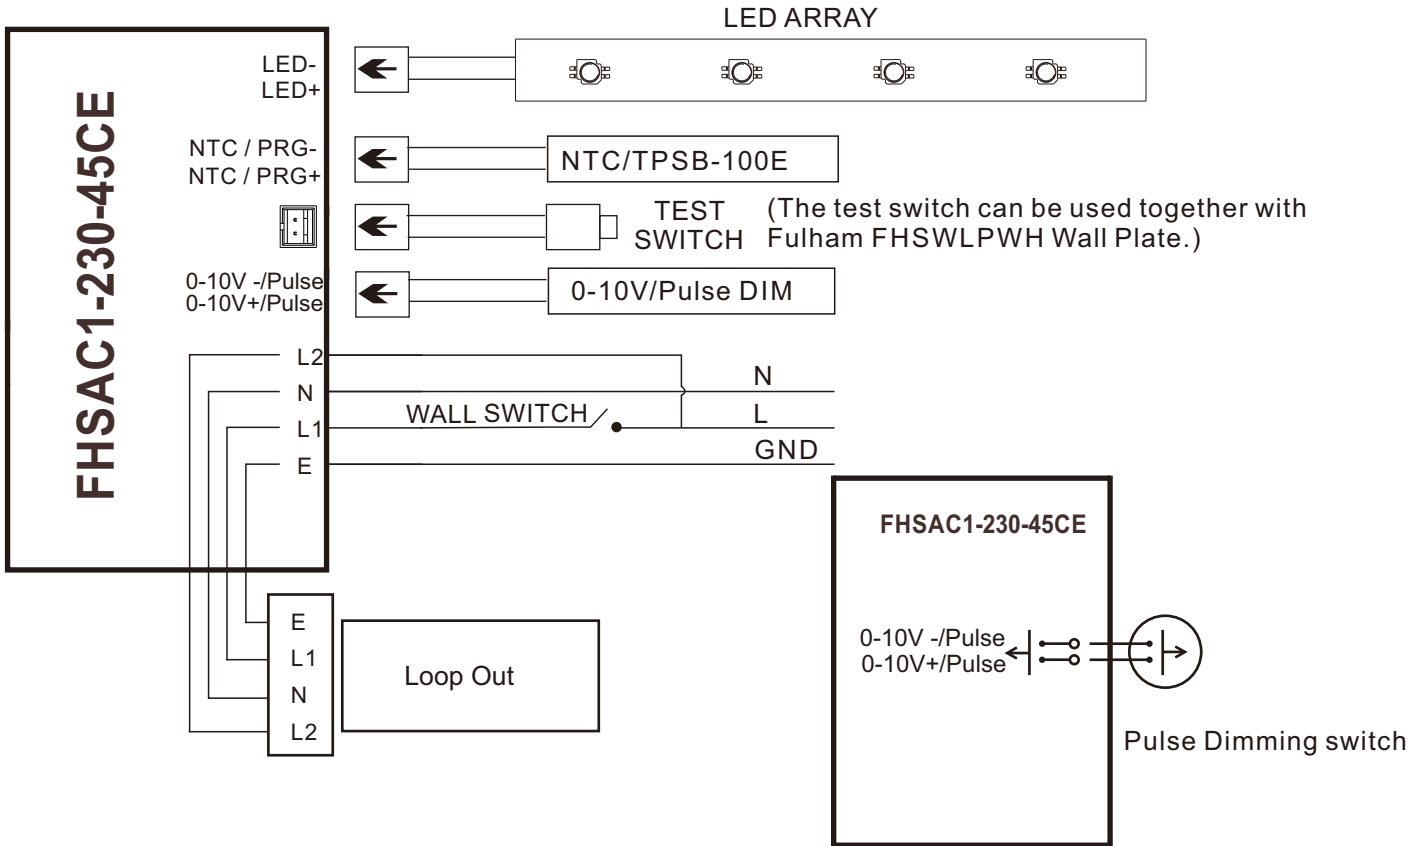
FHSAC1-230-45CE

LED ARRAY

LED-
LED+

NTC / PRG-
NTC / PRG+

NTC/TPSB-100E

TEST SWITCH

(The test switch can be used together with Fulham FHSWLPWH Wall Plate.)

0-10V -/Pulse
0-10V+/Pulse

0-10V/Pulse DIM

L2
N
L1
E

N
WALL SWITCH
L
GND

E
L1
N
L2

Loop Out

FHSAC1-230-45CE

0-10V -/Pulse
0-10V+/Pulse

Pulse Dimming switch